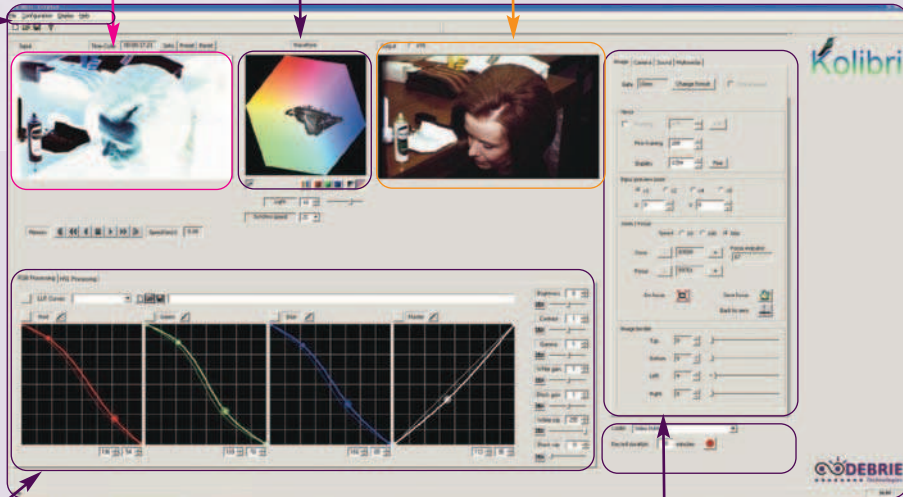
File Configuration Display Help

Input Time Code Sets Preset Reset

Waveform

Output

Kolibri

Image Camera Sound Multimedia

Change format

Light

Memory

RGB Processing

Red

Green

Blue

Master

Brightness

Contrast

Gamma

White gain

Black gain

Zoom / Focus

Zoom

Focus

Image border

Top

Bottom

Left

Right

Codec

Record duration minutes

DEBRIE